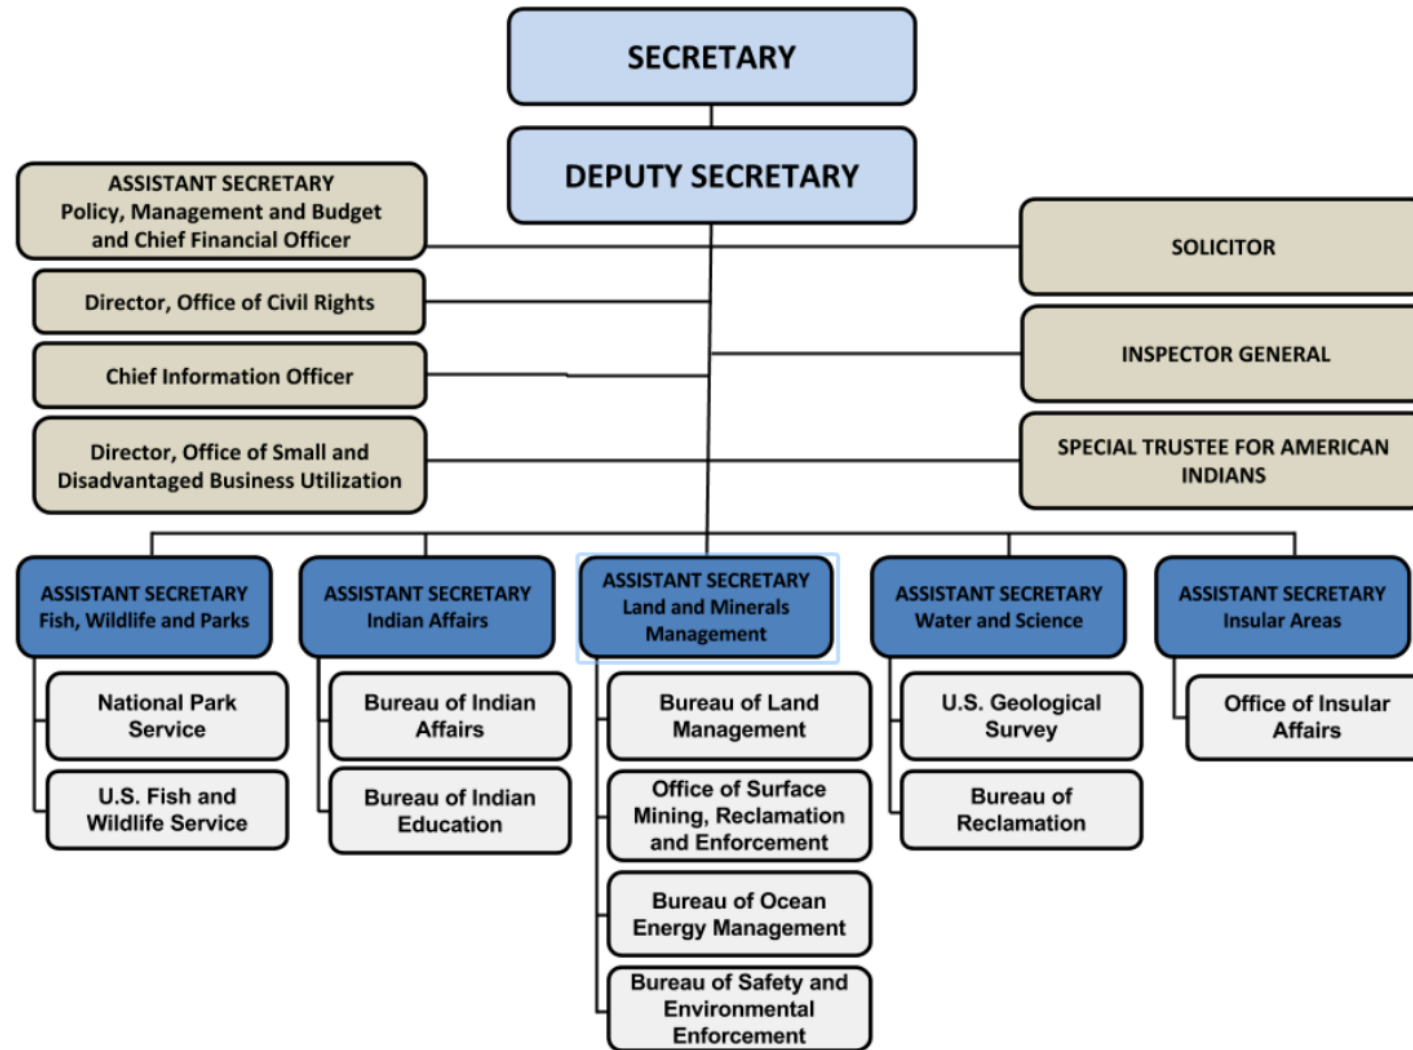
SECRETARY

DEPUTY SECRETARY

ASSISTANT SECRETARY
Policy, Management and Budget and Chief Financial Officer

Director, Office of Civil Rights

Chief Information Officer

Director, Office of Small and Disadvantaged Business Utilization

SOLICITOR

INSPECTOR GENERAL

SPECIAL TRUSTEE FOR AMERICAN INDIANS

ASSISTANT SECRETARY
Fish, Wildlife and Parks

National Park Service

U.S. Fish and Wildlife Service

ASSISTANT SECRETARY
Indian Affairs

Bureau of Indian Affairs

Bureau of Indian Education

ASSISTANT SECRETARY
Land and Minerals Management

Bureau of Land Management

Office of Surface Mining, Reclamation and Enforcement

Bureau of Ocean Energy Management

Bureau of Safety and Environmental Enforcement

ASSISTANT SECRETARY
Water and Science

U.S. Geological Survey

Bureau of Reclamation

ASSISTANT SECRETARY
Insular Areas

Office of Insular Affairs